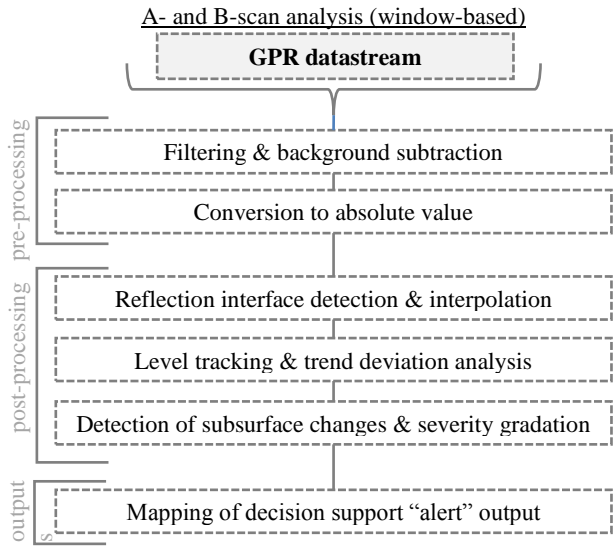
A- and B-scan analysis (window-based)

GPR datastream

pre-processing

Filtering & background subtraction

Conversion to absolute value

post-processing

Reflection interface detection & interpolation

Level tracking & trend deviation analysis

Detection of subsurface changes & severity gradation

outputs

Mapping of decision support "alert" output